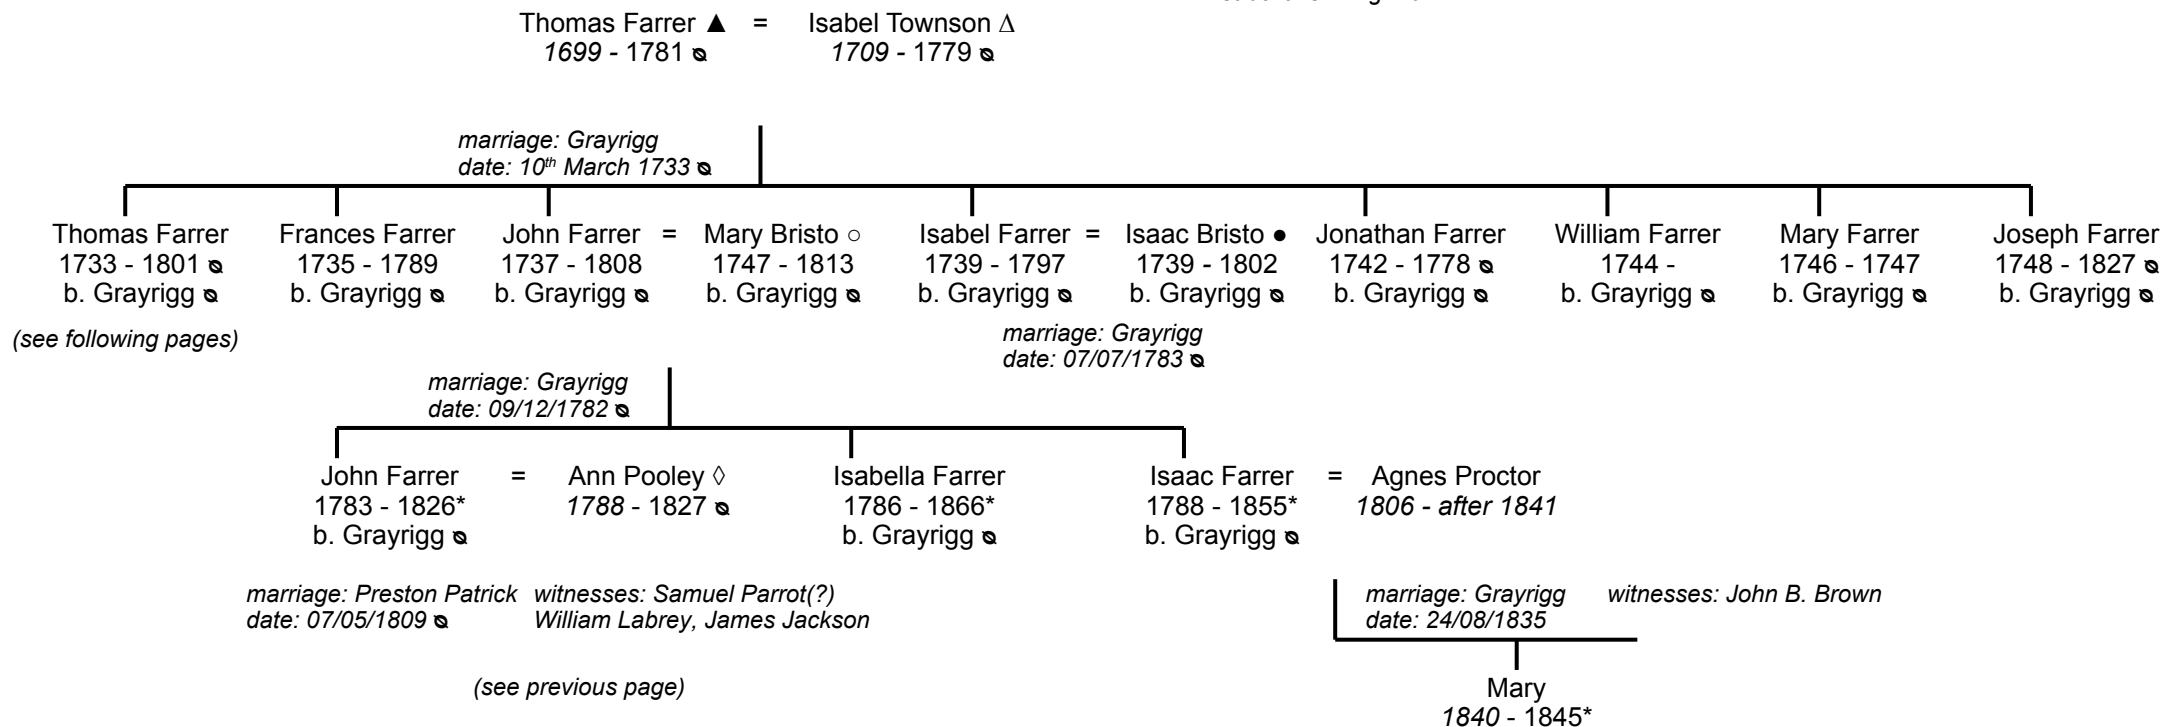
Thomas Farrer ▲ = Isabel Townson Δ
*1699* - 1781 ⦰   *1709* - 1779 ⦰

*marriage: Grayrigg*
*date: 10$^{th}$ March 1733* ⦰

Thomas Farrer
1733 - 1801 ⦰
b. Grayrigg ⦰

*(see following pages)*

Frances Farrer
1735 - 1789
b. Grayrigg ⦰

John Farrer = Mary Bristo ○
1737 - 1808   1747 - 1813
b. Grayrigg ⦰   b. Grayrigg ⦰

Isabel Farrer = Isaac Bristo ●
1739 - 1797   1739 - 1802
b. Grayrigg ⦰   b. Grayrigg ⦰

*marriage: Grayrigg*
*date: 07/07/1783* ⦰

Jonathan Farrer
1742 - 1778 ⦰
b. Grayrigg ⦰

William Farrer
1744 -
b. Grayrigg ⦰

Mary Farrer
1746 - 1747
b. Grayrigg ⦰

Joseph Farrer
1748 - 1827 ⦰
b. Grayrigg ⦰

*marriage: Grayrigg*
*date: 09/12/1782* ⦰

John Farrer = Ann Pooley ◊
1783 - 1826*   *1788* - 1827 ⦰
b. Grayrigg ⦰

*marriage: Preston Patrick* *witnesses: Samuel Parrot(?)*
*date: 07/05/1809* ⦰ *William Labrey, James Jackson*

*(see previous page)*

Isabella Farrer
1786 - 1866*
b. Grayrigg ⦰

Isaac Farrer = Agnes Proctor
1788 - 1855*   *1806 - after 1841*
b. Grayrigg ⦰

*marriage: Grayrigg* *witnesses: John B. Brown*
*date: 24/08/1835*

Mary
*1840* - 1845*